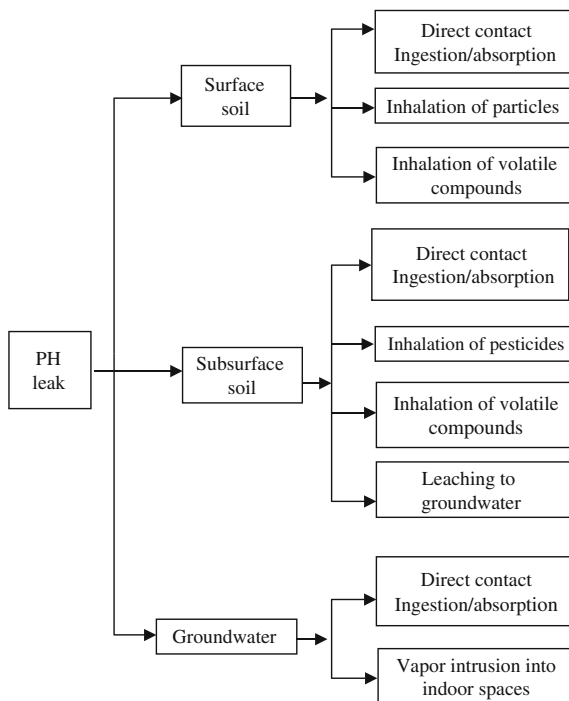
PH leak

Surface soil

Direct contact Ingestion/absorption

Inhalation of particles

Inhalation of volatile compounds

Subsurface soil

Direct contact Ingestion/absorption

Inhalation of pesticides

Inhalation of volatile compounds

Leaching to groundwater

Groundwater

Direct contact Ingestion/absorption

Vapor intrusion into indoor spaces